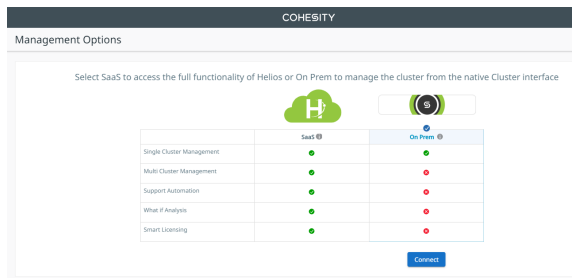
COHESITY

Management Options

Select SaaS to access the full functionality of Helios or On Prem to manage the cluster from the native Cluster interface

|  | SaaS | On Prem |
|---|---|---|
| Single Cluster Management | ✔ | ✔ |
| Multi Cluster Management | ✔ | ✖ |
| Support Automation | ✔ | ✖ |
| What if Analysis | ✔ | ✖ |
| Smart Licensing | ✔ | ✖ |

Connect